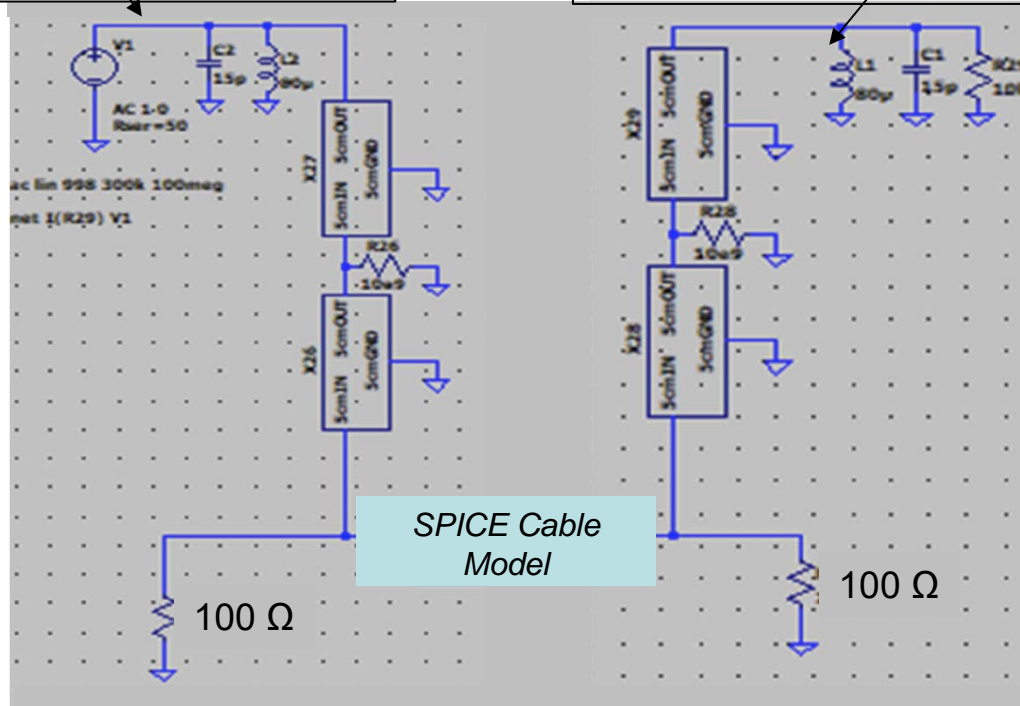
V1

AC 1-0
Rser=50

C2
15p

L2
80µ

ac lin 998 300k 100meg

net I(R29) V1

X27

5cmIN 5cmOUT
5cmGND

R26
10e9

X26

5cmIN 5cmOUT
5cmGND

100 Ω

SPICE Cable Model

X29

5cmIN 5cmOUT
5cmGND

L1
80µ

C1
15p

R2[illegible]
10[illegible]

R28
10e9

X28

5cmIN 5cmOUT
5cmGND

100 Ω